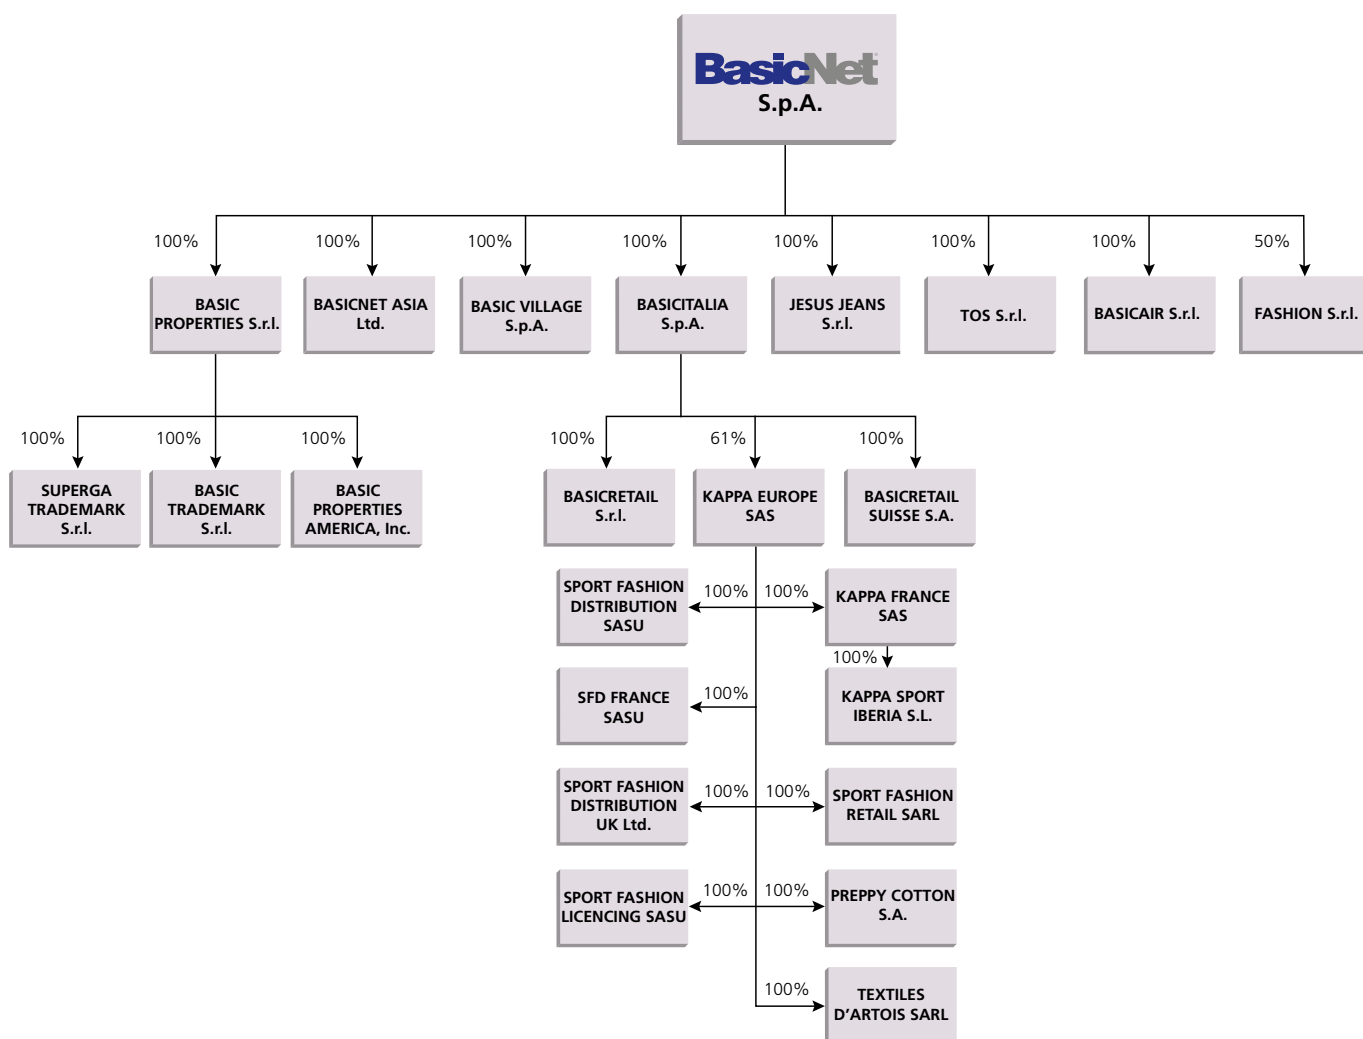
BasicNet S.p.A.

100%
BASIC PROPERTIES S.r.l.

100%
BASICNET ASIA Ltd.

100%
BASIC VILLAGE S.p.A.

100%
BASICITALIA S.p.A.

100%
JESUS JEANS S.r.l.

100%
TOS S.r.l.

100%
BASICAIR S.r.l.

50%
FASHION S.r.l.

100%
SUPERGA TRADEMARK S.r.l.

100%
BASIC TRADEMARK S.r.l.

100%
BASIC PROPERTIES AMERICA, Inc.

100%
BASICRETAIL S.r.l.

61%
KAPPA EUROPE SAS

100%
BASICRETAIL SUISSE S.A.

100%
SPORT FASHION DISTRIBUTION SASU

100%
KAPPA FRANCE SAS

100%
KAPPA SPORT IBERIA S.L.

100%
SFD FRANCE SASU

100%
SPORT FASHION DISTRIBUTION UK Ltd.

100%
SPORT FASHION RETAIL SARL

100%
SPORT FASHION LICENCING SASU

100%
PREPPY COTTON S.A.

100%
TEXTILES D'ARTOIS SARL